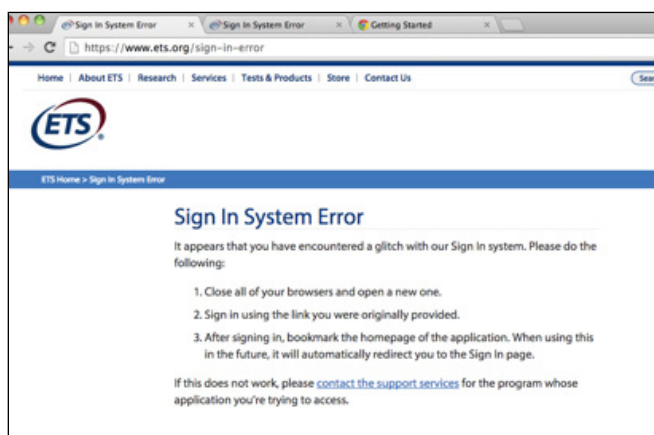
Sign In System Error
Sign In System Error
Getting Started
https://www.ets.org/sign-in-error

Home | About ETS | Research | Services | Tests & Products | Store | Contact Us
Sear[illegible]

ETS

ETS Home > Sign In System Error

Sign In System Error

It appears that you have encountered a glitch with our Sign In system. Please do the following:

1. Close all of your browsers and open a new one.
2. Sign in using the link you were originally provided.
3. After signing in, bookmark the homepage of the application. When using this in the future, it will automatically redirect you to the Sign In page.

If this does not work, please contact the support services for the program whose application you're trying to access.